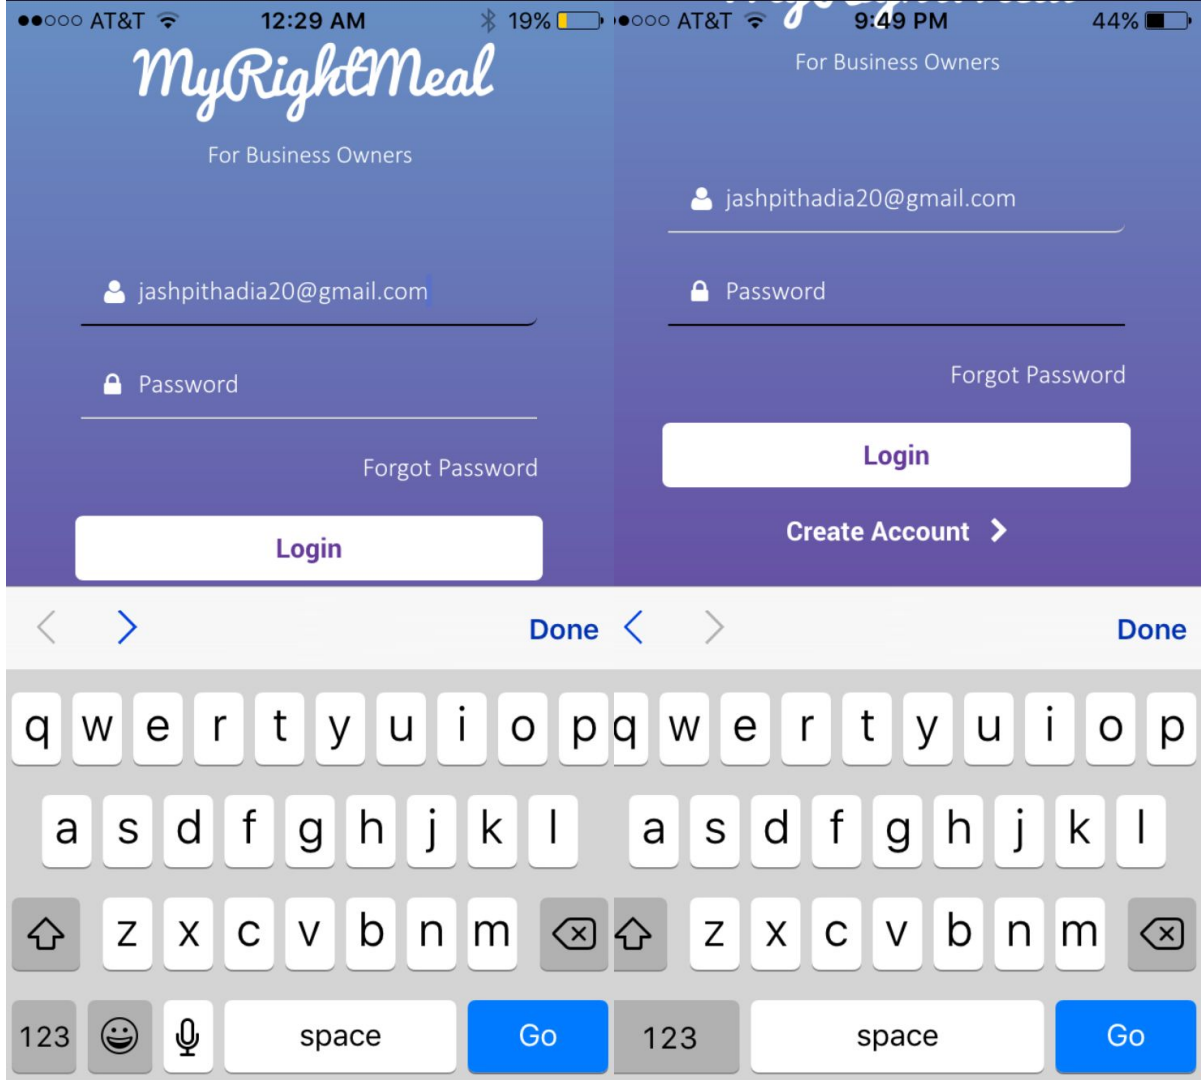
●●○○○ AT&T 12:29 AM 19%

MyRightMeal

For Business Owners

jashpithadia20@gmail.com

Password

Forgot Password

Login

Done

q w e r t y u i o p
a s d f g h j k l
z x c v b n m
123 space Go

●○○○ AT&T 9:49 PM 44%

For Business Owners

jashpithadia20@gmail.com

Password

Forgot Password

Login

Create Account

Done

q w e r t y u i o p
a s d f g h j k l
z x c v b n m
123 space Go